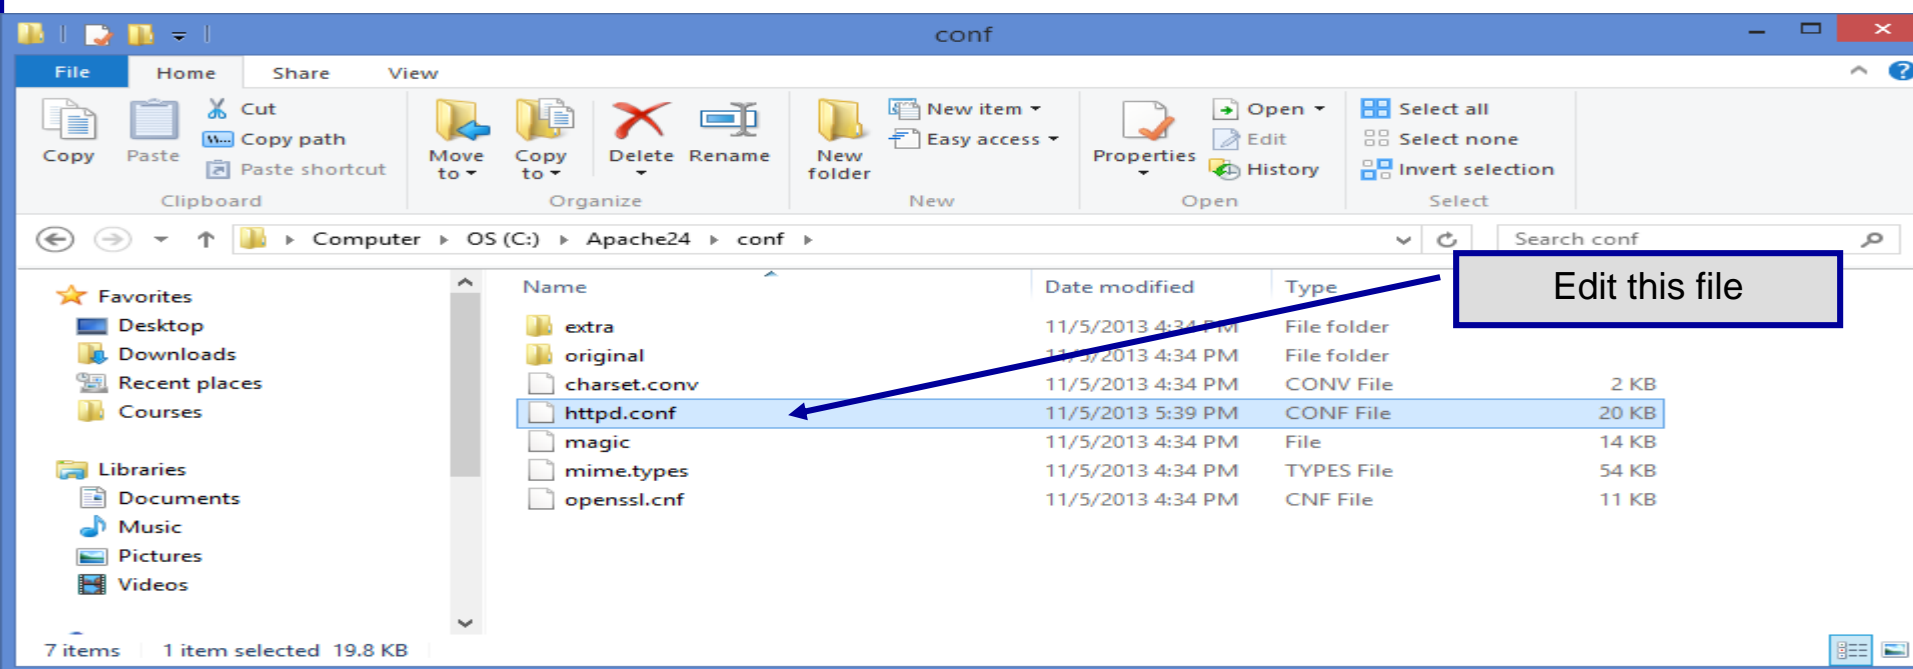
conf

File Home Share View

Copy Paste Cut Copy path Paste shortcut Clipboard

Move to Copy to Delete Rename Organize

New folder New item Easy access New

Properties Open Edit History Open

Select all Select none Invert selection Select

Computer ▸ OS (C:) ▸ Apache24 ▸ conf ▸

Search conf

Favorites
Desktop
Downloads
Recent places
Courses

Libraries
Documents
Music
Pictures
Videos

| Name | Date modified | Type | |
|---|---|---|---|
| extra | 11/5/2013 4:34 PM | File folder | |
| original | 11/5/2013 4:34 PM | File folder | |
| charset.conv | 11/5/2013 4:34 PM | CONV File | 2 KB |
| httpd.conf | 11/5/2013 5:39 PM | CONF File | 20 KB |
| magic | 11/5/2013 4:34 PM | File | 14 KB |
| mime.types | 11/5/2013 4:34 PM | TYPES File | 54 KB |
| openssl.cnf | 11/5/2013 4:34 PM | CNF File | 11 KB |

Edit this file

7 items 1 item selected 19.8 KB